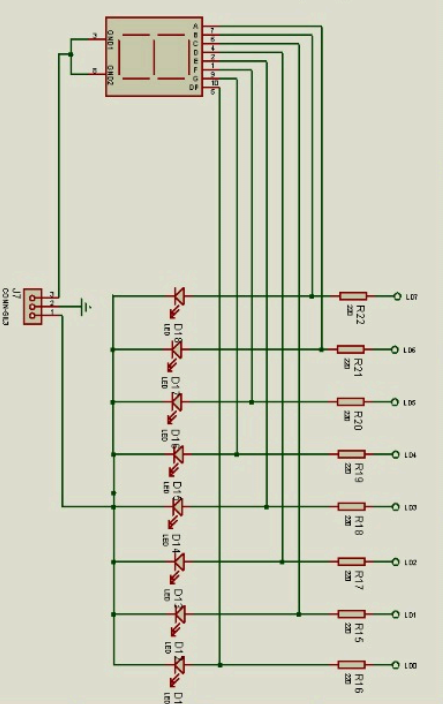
3
GND1
8
GND2
A
B
C
D
E
F
G
DP
7
6
4
2
1
9
10
5

J7
CONN-SIL3
3
2
1

D18
LED
D1
LED
D16
LED
D15
LED
D14
LED
D13
LED
D1
LED
D1
LED

R22
220
R21
220
R20
220
R19
220
R18
220
R17
220
R15
220
R16
220

LD7
LD6
LD5
LD4
LD3
LD2
LD1
LD0